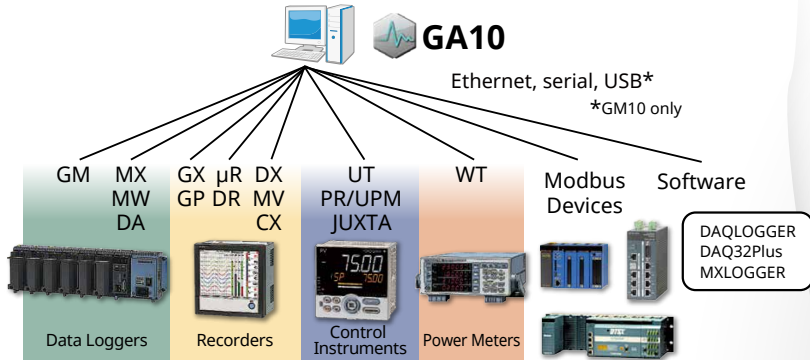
GA10

Ethernet, serial, USB*

*GM10 only

GM MX MW DA

GX μR DX GP DR MV CX

UT PR/UPM JUXTA

WT

Modbus Devices

Software

DAQLOGGER
DAQ32Plus
MXLOGGER

75.00
75.00

Data Loggers

Recorders

Control Instruments

Power Meters